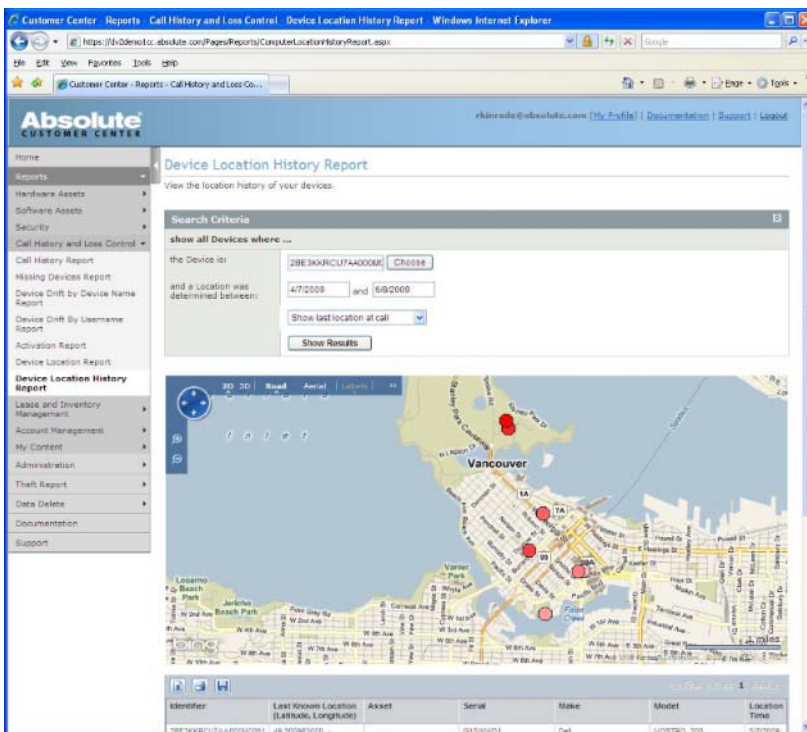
Customer Center - Reports - Call History and Loss Control - Device Location History Report - Windows Internet Explorer

https://dv2demo1cc.absolute.com/Pages/Reports/ComputerLocationHistoryReport.aspx

Google

File Edit View Favorites Tools Help

Customer Center - Reports - Call History and Loss Co...

Page · Tools ·

Absolute CUSTOMER CENTER

rkinrade@absolute.com [My Profile] | Documentation | Support | Logout

Home
Reports
Hardware Assets
Software Assets
Security
Call History and Loss Control
Call History Report
Missing Devices Report
Device Drift by Device Name Report
Device Drift By Username Report
Activation Report
Device Location Report
Device Location History Report
Lease and Inventory Management
Account Management
My Content
Administration
Theft Report
Data Delete
Documentation
Support

Device Location History Report

View the location history of your devices.

Search Criteria

show all Devices where ...

the Device is: 28E3KKRCU7AA000U( Choose

and a Location was determined between: 4/7/2008 and 6/8/2008

Show last location at call

Show Results

2D 3D Road Aerial Labels

Inlet

Vancouver

Vanier Park

Jericho Beach Park

Locarno Beach Park

1A 7A 99

W 4th Ave
W 2nd Ave
W 8th Ave
W 10th Ave
E Hastings St
False Creek

bing

1 miles

1

| Identifier | Last Known Location (Latitude, Longitude) | Asset | Serial | Make | Model | Location Time |
|---|---|---|---|---|---|---|
| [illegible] | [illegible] | | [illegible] | Dell | VOSTRO 200 | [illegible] |